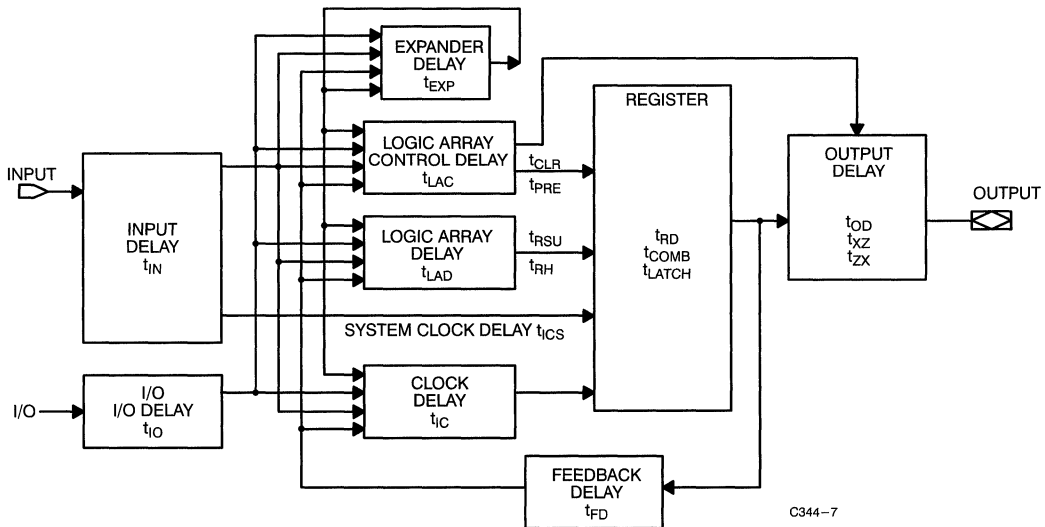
EXPANDER DELAY $t_{EXP}$

LOGIC ARRAY CONTROL DELAY $t_{LAC}$

$t_{CLR}$

$t_{PRE}$

REGISTER

OUTPUT DELAY

INPUT

INPUT DELAY $t_{IN}$

LOGIC ARRAY DELAY $t_{LAD}$

$t_{RSU}$

$t_{RH}$

$t_{RD}$
$t_{COMB}$
$t_{LATCH}$

$t_{OD}$
$t_{XZ}$
$t_{ZX}$

OUTPUT

SYSTEM CLOCK DELAY $t_{ICS}$

I/O

I/O
I/O DELAY
$t_{IO}$

CLOCK DELAY $t_{IC}$

FEEDBACK DELAY $t_{FD}$

C344–7